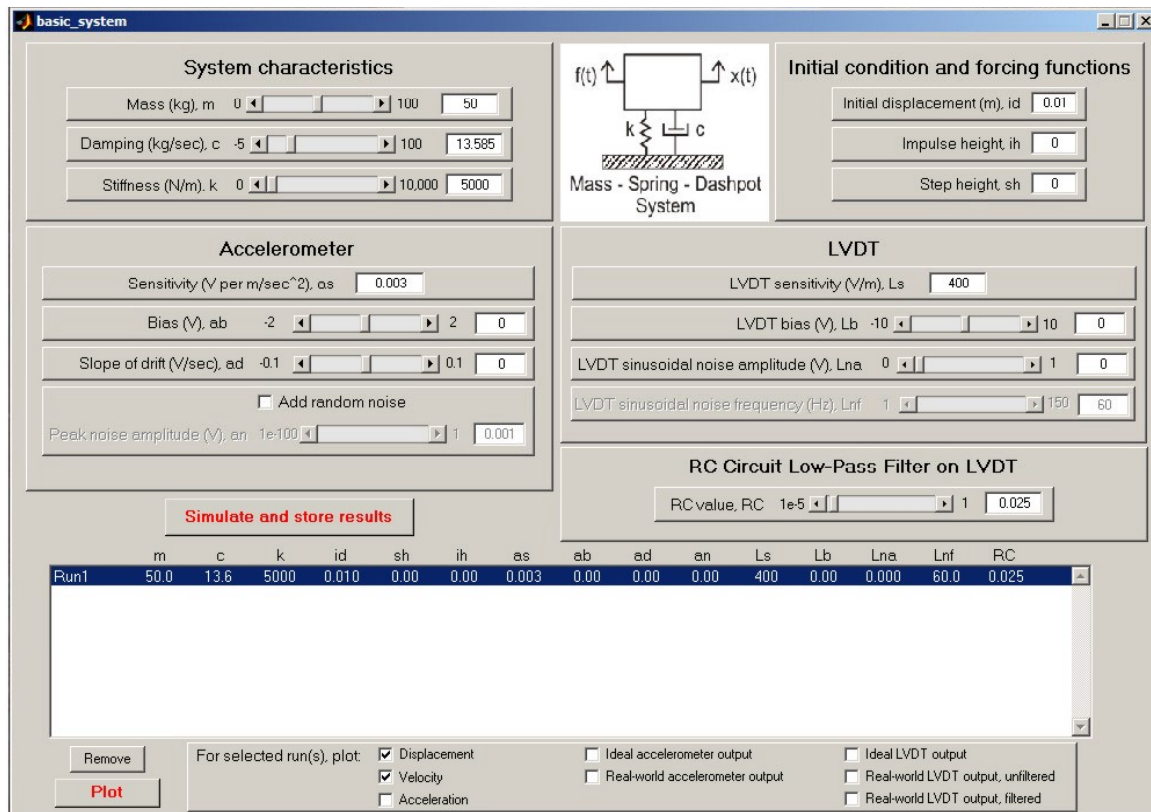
basic_system

System characteristics

Mass (kg), m 0 100 50

Damping (kg/sec), c -5 100 13.585

Stiffness (N/m), k 0 10,000 5000

f(t) x(t) k c

Mass - Spring - Dashpot System

Initial condition and forcing functions

Initial displacement (m), id 0.01

Impulse height, ih 0

Step height, sh 0

Accelerometer

Sensitivity (V per m/sec^2), as 0.003

Bias (V), ab -2 2 0

Slope of drift (V/sec), ad -0.1 0.1 0

Add random noise

Peak noise amplitude (V), an 1e-100 1 0.001

LVDT

LVDT sensitivity (V/m), Ls 400

LVDT bias (V), Lb -10 10 0

LVDT sinusoidal noise amplitude (V), Lna 0 1 0

LVDT sinusoidal noise frequency (Hz), Lnf 1 150 60

RC Circuit Low-Pass Filter on LVDT

RC value, RC 1e-5 1 0.025

Simulate and store results

| | m | c | k | id | sh | ih | as | ab | ad | an | Ls | Lb | Lna | Lnf | RC |
|---|---|---|---|---|---|---|---|---|---|---|---|---|---|---|---|
| Run1 | 50.0 | 13.6 | 5000 | 0.010 | 0.00 | 0.00 | 0.003 | 0.00 | 0.00 | 0.00 | 400 | 0.00 | 0.000 | 60.0 | 0.025 |

Remove

Plot

For selected run(s), plot: Displacement Velocity Acceleration Ideal accelerometer output Real-world accelerometer output Ideal LVDT output Real-world LVDT output, unfiltered Real-world LVDT output, filtered